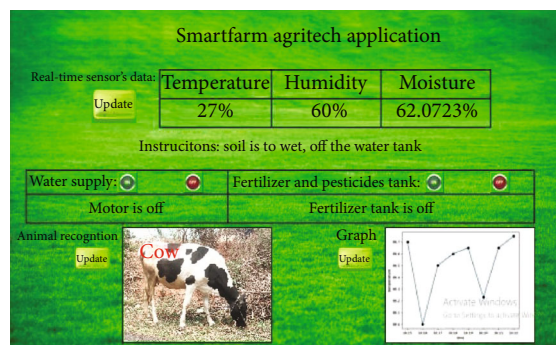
Smartfarm agritech application

Real-time sensor's data:

Update

| Temperature | Humidity | Moisture |
|---|---|---|
| 27% | 60% | 62.0723% |

Instrucitons: soil is to wet, off the water tank

| Water supply: | Fertilizer and pesticides tank: |
|---|---|
| Motor is off | Fertilizer tank is off |

Animal recogntion

Update

Cow

Graph

Update

Activate Windows
Go to Settings to activate Windows.